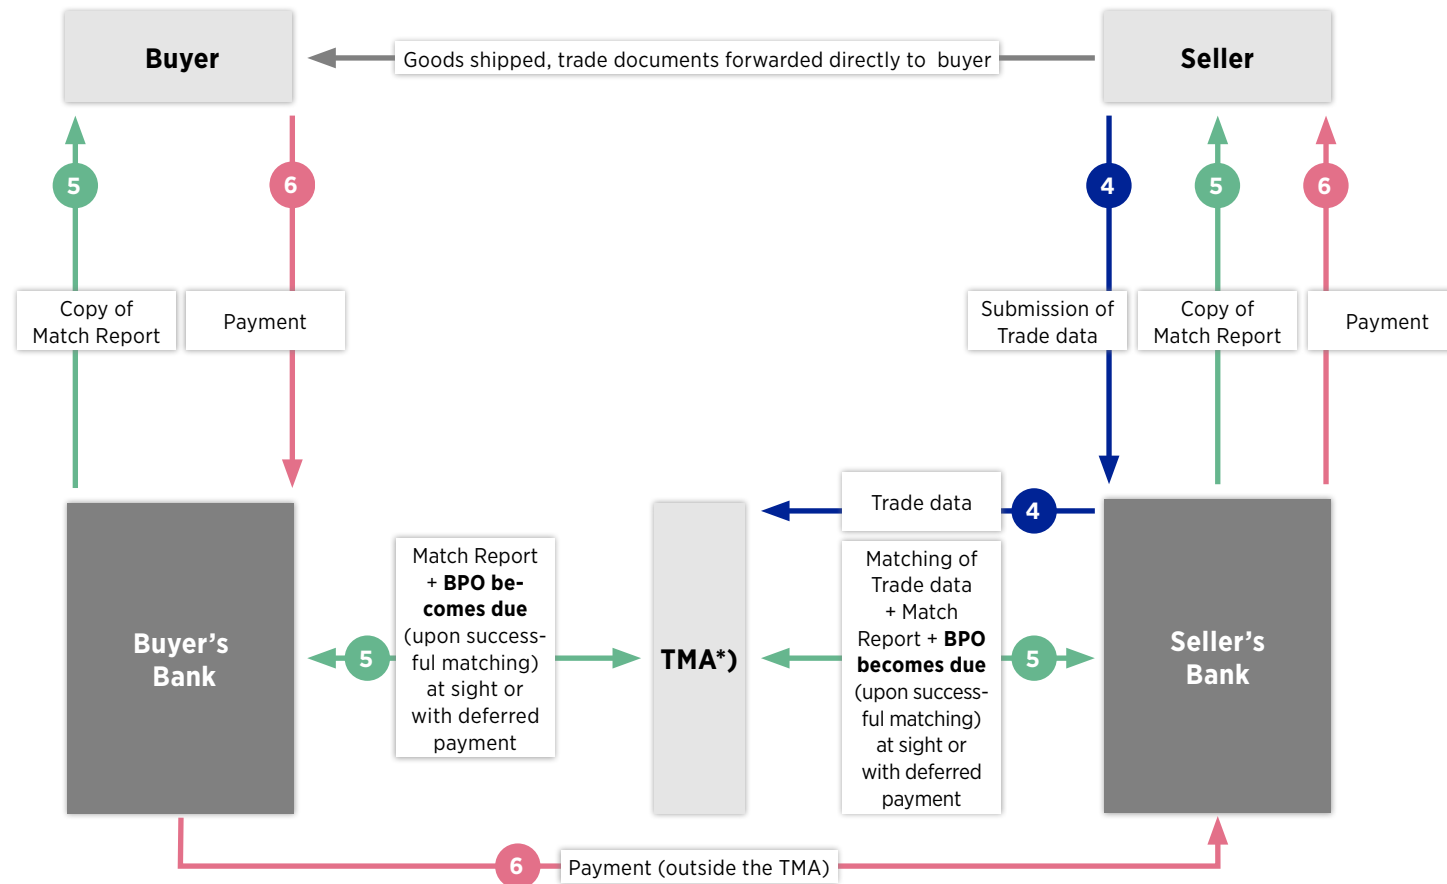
**Buyer**

Goods shipped, trade documents forwarded directly to buyer

**Seller**

5

6

4

5

6

Copy of Match Report

Payment

Submission of Trade data

Copy of Match Report

Payment

Trade data

4

**Buyer's Bank**

5

Match Report + **BPO becomes due** (upon successful matching) at sight or with deferred payment

**TMA\*)**

Matching of Trade data + Match Report + **BPO becomes due** (upon successful matching) at sight or with deferred payment

5

**Seller's Bank**

6

Payment (outside the TMA)